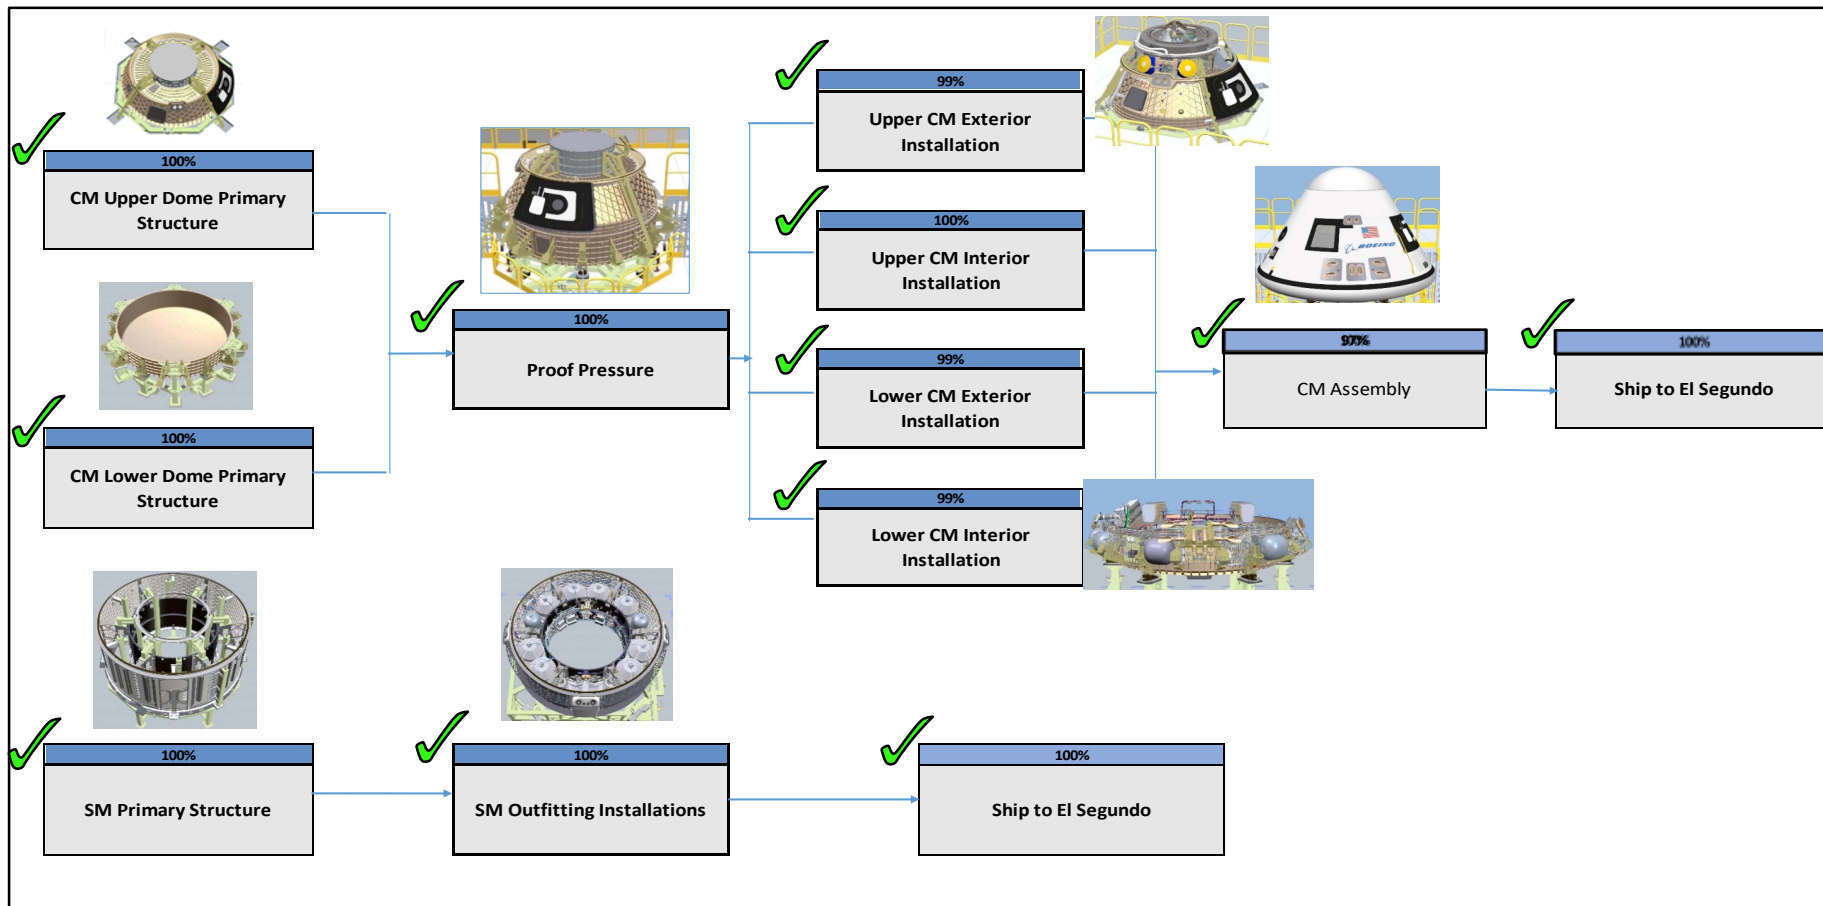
100%
CM Upper Dome Primary Structure

100%
CM Lower Dome Primary Structure

100%
Proof Pressure

99%
Upper CM Exterior Installation

100%
Upper CM Interior Installation

99%
Lower CM Exterior Installation

99%
Lower CM Interior Installation

97%
CM Assembly

100%
Ship to El Segundo

100%
SM Primary Structure

100%
SM Outfitting Installations

100%
Ship to El Segundo